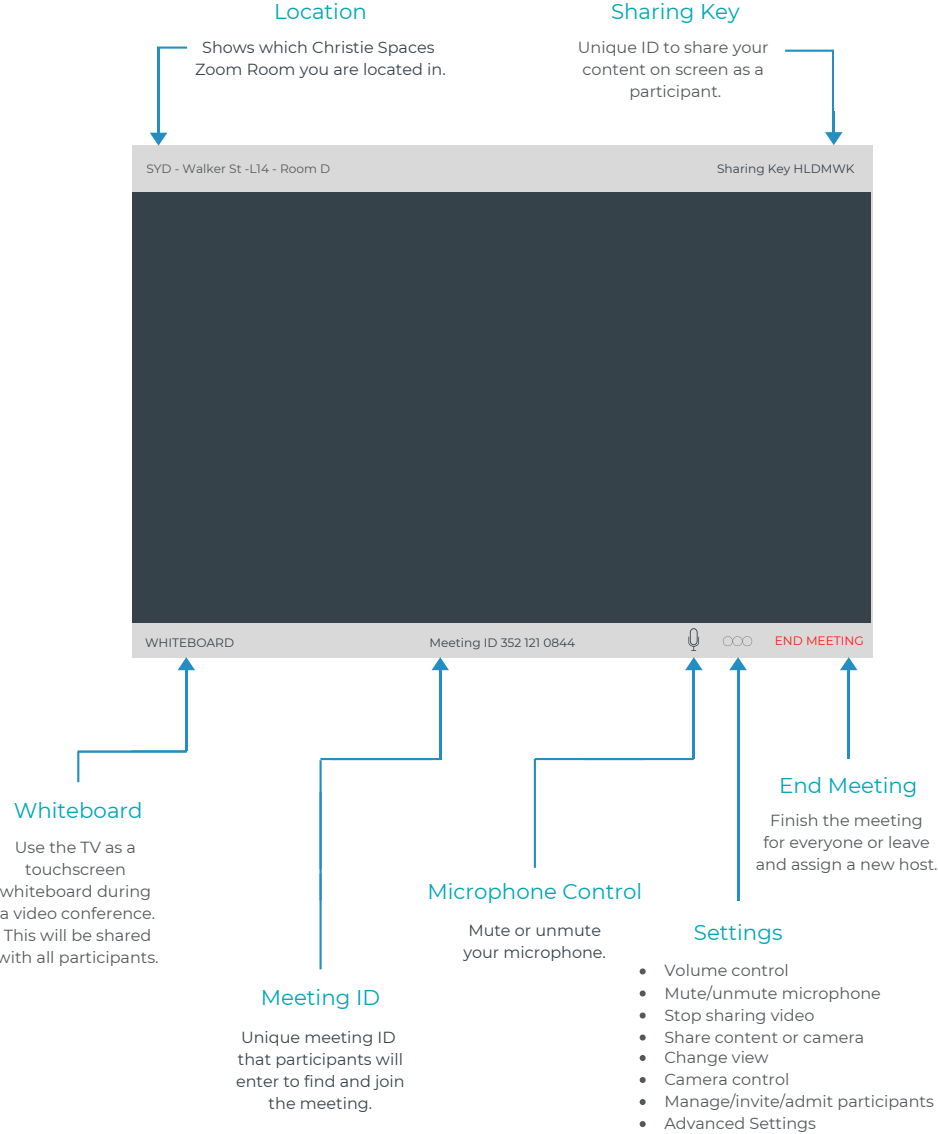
Location

Shows which Christie Spaces Zoom Room you are located in.

Sharing Key

Unique ID to share your content on screen as a participant.

SYD - Walker St -L14 - Room D

Sharing Key HLDMWK

WHITEBOARD

Meeting ID 352 121 0844

END MEETING

Whiteboard

Use the TV as a touchscreen whiteboard during a video conference. This will be shared with all participants.

Meeting ID

Unique meeting ID that participants will enter to find and join the meeting.

Microphone Control

Mute or unmute your microphone.

End Meeting

Finish the meeting for everyone or leave and assign a new host.

Settings

- Volume control
- Mute/unmute microphone
- Stop sharing video
- Share content or camera
- Change view
- Camera control
- Manage/invite/admit participants
- Advanced Settings